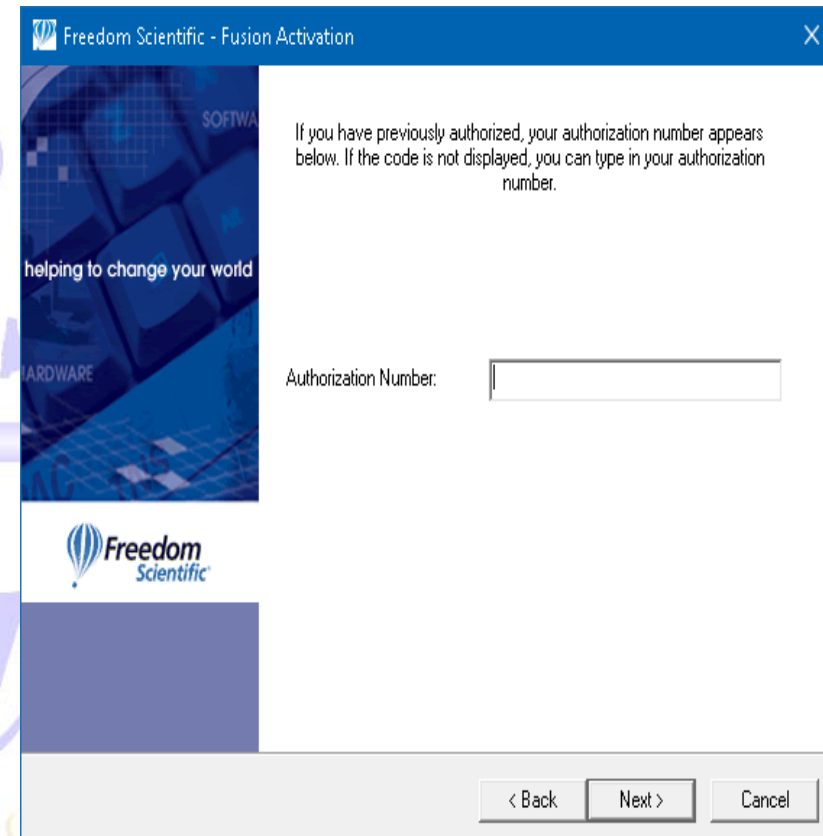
Freedom Scientific - Fusion Activation

X

SOFTWA

helping to change your world

ARDWARE

Freedom Scientific

If you have previously authorized, your authorization number appears below. If the code is not displayed, you can type in your authorization number.

Authorization Number:

< Back

Next >

Cancel